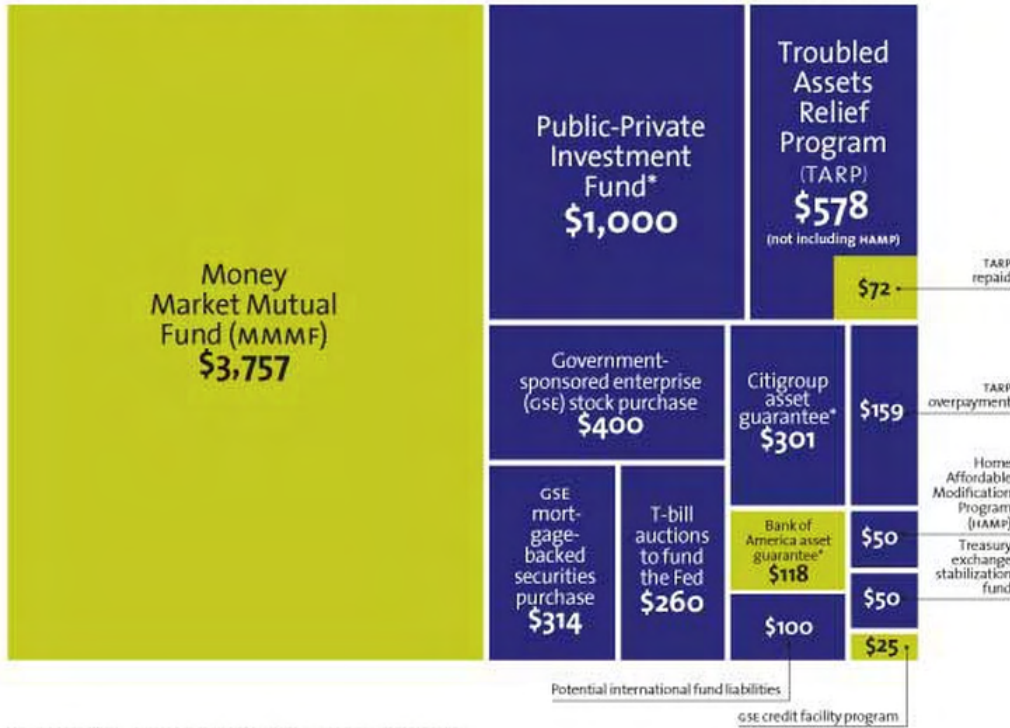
Money Market Mutual Fund (MMMF) \$3,757

Public-Private Investment Fund* \$1,000

Troubled Assets Relief Program (TARP) \$578 (not including HAMP)

\$72

TARP repaid

Government-sponsored enterprise (GSE) stock purchase \$400

Citigroup asset guarantee* \$301

\$159

TARP overpayment

Home Affordable Modification Program (HAMP)

GSE mortgage-backed securities purchase \$314

T-bill auctions to fund the Fed \$260

Bank of America asset guarantee* \$118

\$50

Treasury exchange stabilization fund

\$50

\$100

\$25

Potential international fund liabilities

GSE credit facility program